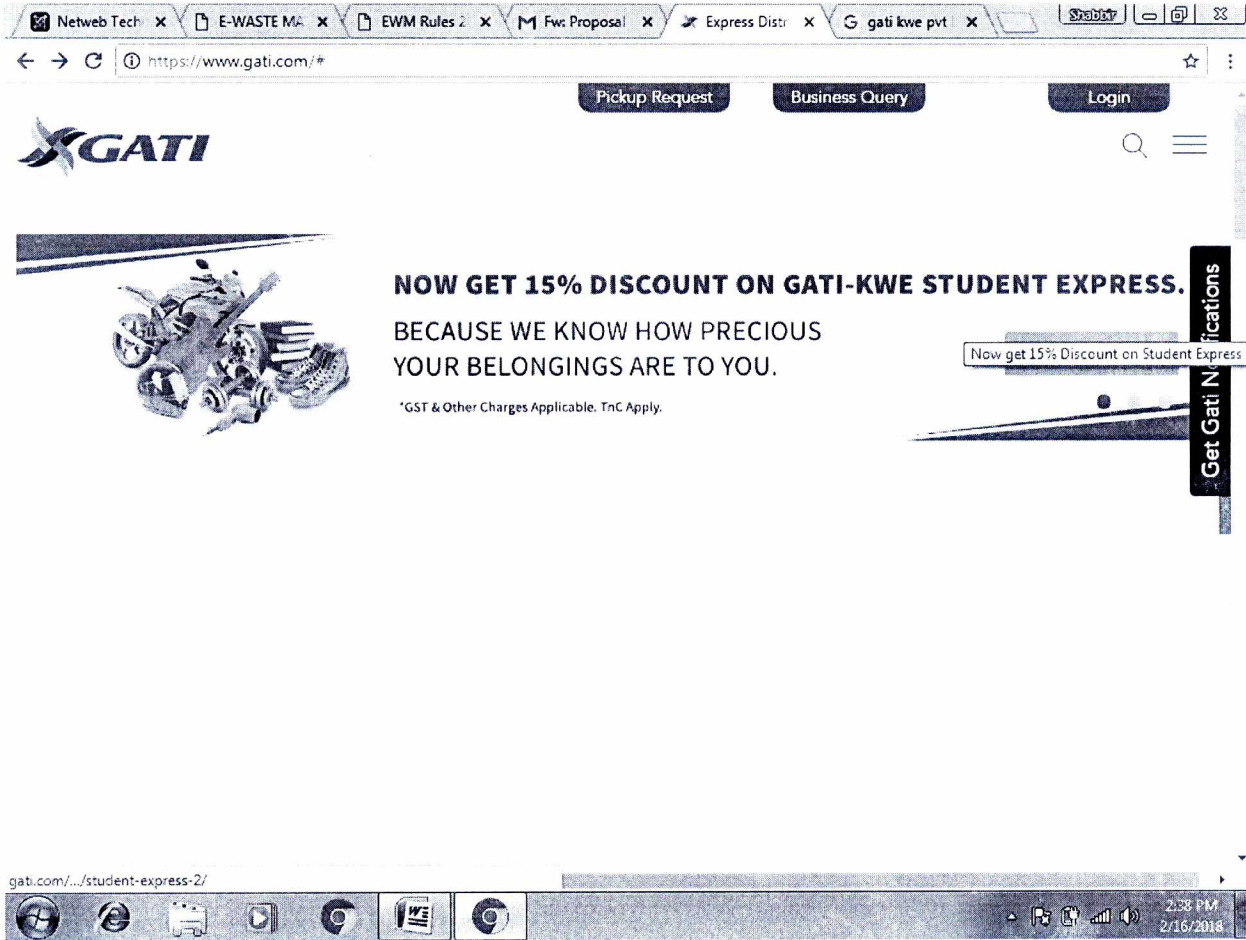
Netweb Tech ×
E-WASTE MA ×
EWM Rules 2 ×
Fw: Proposal ×
Express Distr ×
gati kwe pvt ×
Shabbir

https://www.gati.com/#

Pickup Request
Business Query
Login

GATI

NOW GET 15% DISCOUNT ON GATI-KWE STUDENT EXPRESS.

BECAUSE WE KNOW HOW PRECIOUS YOUR BELONGINGS ARE TO YOU.

*GST & Other Charges Applicable. TnC Apply.

Now get 15% Discount on Student Express

Get Gati Notifications

gati.com/.../student-express-2/

2:38 PM
2/16/2018